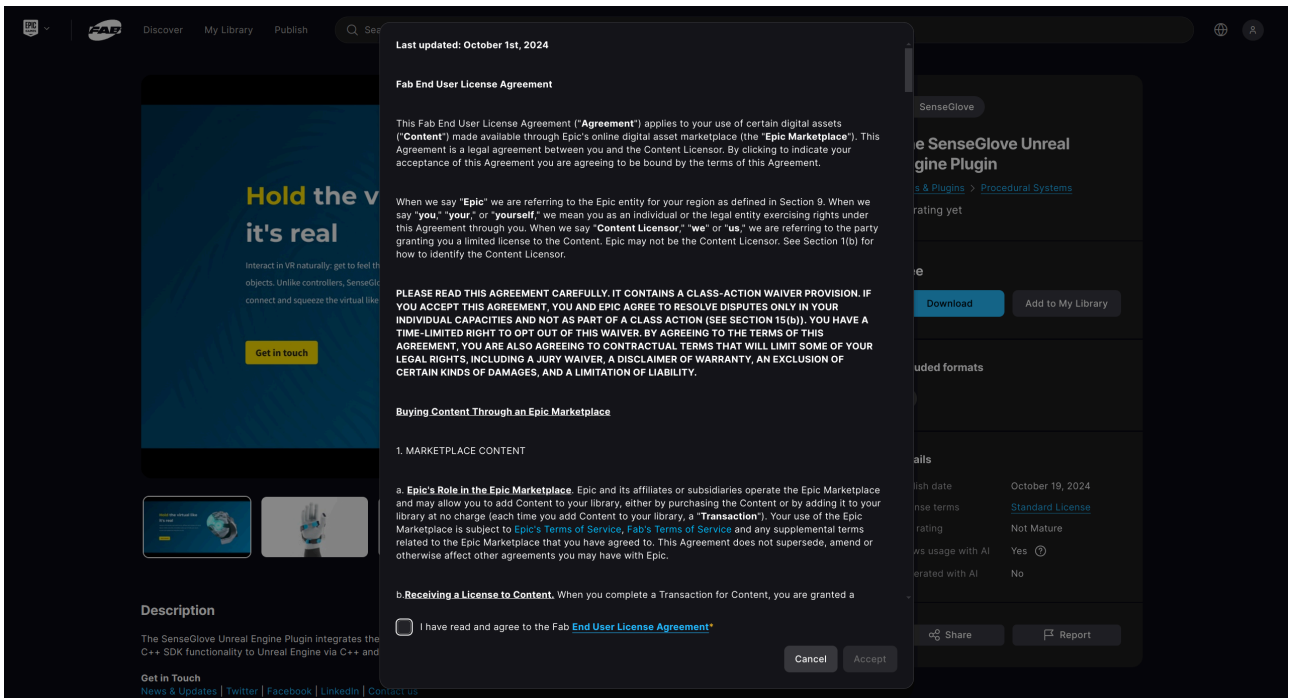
Discover My Library Publish

Last updated: October 1st, 2024

Fab End User License Agreement

This Fab End User License Agreement ("Agreement") applies to your use of certain digital assets ("Content") made available through Epic's online digital asset marketplace (the "Epic Marketplace"). This Agreement is a legal agreement between you and the Content Licensor. By clicking to indicate your acceptance of this Agreement you are agreeing to be bound by the terms of this Agreement.

When we say "Epic" we are referring to the Epic entity for your region as defined in Section 9. When we say "you," "your," or "yourself," we mean you as an individual or the legal entity exercising rights under this Agreement through you. When we say "Content Licensor," "we" or "us," we are referring to the party granting you a limited license to the Content. Epic may not be the Content Licensor. See Section 1(b) for how to identify the Content Licensor.

PLEASE READ THIS AGREEMENT CAREFULLY. IT CONTAINS A CLASS-ACTION WAIVER PROVISION. IF YOU ACCEPT THIS AGREEMENT, YOU AND EPIC AGREE TO RESOLVE DISPUTES ONLY IN YOUR INDIVIDUAL CAPACITIES AND NOT AS PART OF A CLASS ACTION (SEE SECTION 15(b)). YOU HAVE A TIME-LIMITED RIGHT TO OPT OUT OF THIS WAIVER. BY AGREEING TO THE TERMS OF THIS AGREEMENT, YOU ARE ALSO AGREEING TO CONTRACTUAL TERMS THAT WILL LIMIT SOME OF YOUR LEGAL RIGHTS, INCLUDING A JURY WAIVER, A DISCLAIMER OF WARRANTY, AN EXCLUSION OF CERTAIN KINDS OF DAMAGES, AND A LIMITATION OF LIABILITY.

Buying Content Through an Epic Marketplace

1. MARKETPLACE CONTENT

a. Epic's Role in the Epic Marketplace. Epic and its affiliates or subsidiaries operate the Epic Marketplace and may allow you to add Content to your library, either by purchasing the Content or by adding it to your library at no charge (each time you add Content to your library, a "Transaction"). Your use of the Epic Marketplace is subject to Epic's Terms of Service, Fab's Terms of Service and any supplemental terms related to the Epic Marketplace that you have agreed to. This Agreement does not supersede, amend or otherwise affect other agreements you may have with Epic.

b. Receiving a License to Content. When you complete a Transaction for Content, you are granted a

I have read and agree to the Fab End User License Agreement*

Cancel Accept

Hold the v it's real
Interact in VR naturally: get to feel th objects. Unlike controllers, SenseGlo connect and squeeze the virtual like
Get in touch

SenseGlove
e SenseGlove Unreal gine Plugin
s & Plugins > Procedural Systems
rating yet
e
Download Add to My Library
uded formats
ails
lish date October 19, 2024
nse terms Standard License
rating Not Mature
ws usage with AI Yes
erated with AI No
Share Report

Description
The SenseGlove Unreal Engine Plugin integrates the C++ SDK functionality to Unreal Engine via C++ and
Get in Touch
News & Updates | Twitter | Facebook | LinkedIn | Contact us